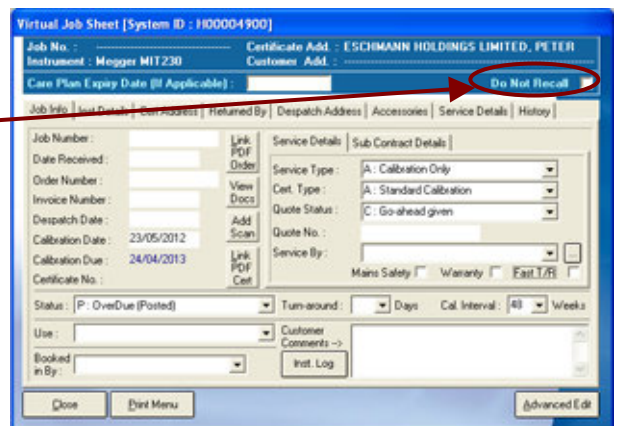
Virtual Job Sheet [System ID : H00004900]

Job No. :
Instrument : Megger MIT230
Certificate Add. : ESCHMANN HOLDINGS LIMITED, PETER
Customer Add. :

Care Plan Expiry Date (If Applicable) :
Do Not Recall

Job Info | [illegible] | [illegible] | Returned By | Despatch Address | Accessories | Service Details | History

Job Number :
Date Received :
Order Number :
Invoice Number :
Despatch Date :
Calibration Date : 23/05/2012
Calibration Due : 24/04/2013
Certificate No. :

Link PDF Order
View Docs
Add Scan
Link PDF Cert

Service Details | Sub Contract Details

Service Type : A : Calibration Only
Cert. Type : A : Standard Calibration
Quote Status : C : Go-ahead given
Quote No. :
Service By :
Mains Safety
Warranty
Fast T/R

Status : P : OverDue (Posted)
Turn-around : Days
Cal. Interval : 48 Weeks

Use :
Customer Comments -->
Booked in By :
Inst. Log

Close
Print Menu
Advanced Edit